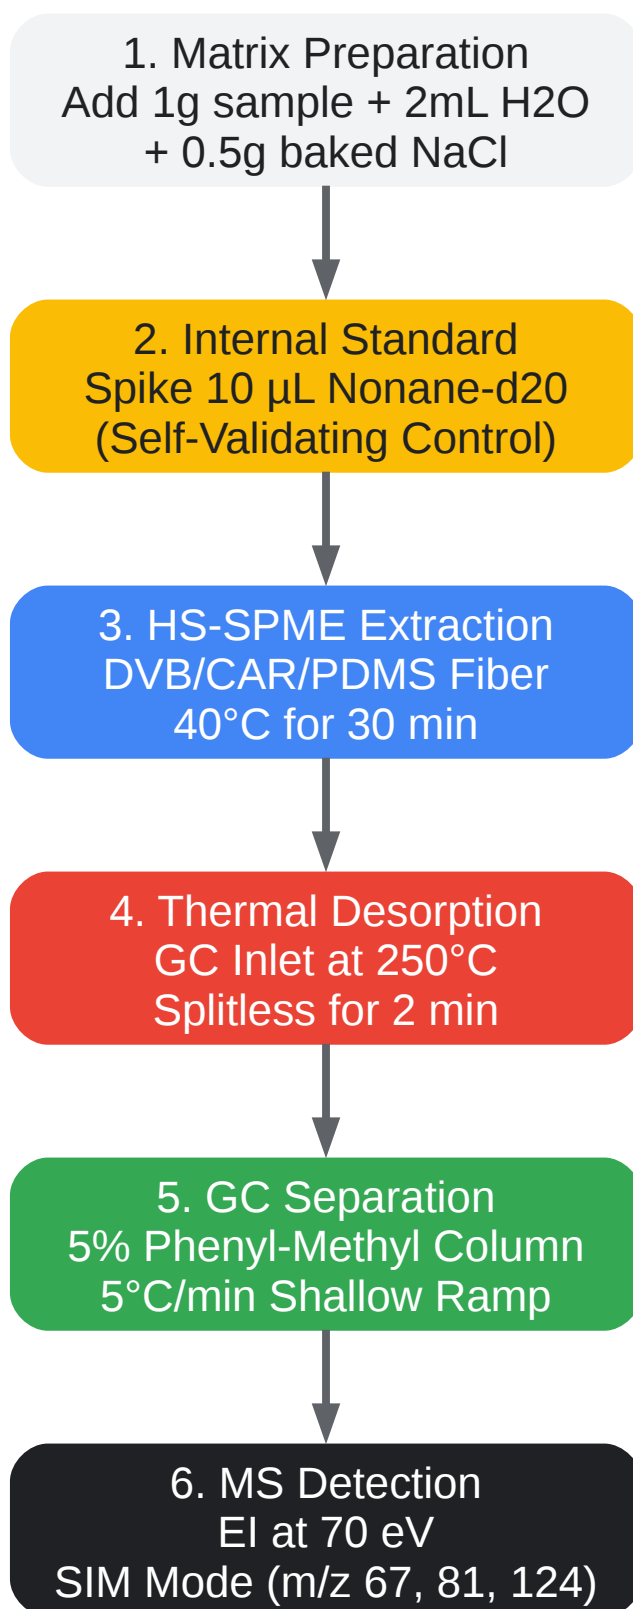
1. Matrix Preparation
Add 1g sample + 2mL H2O
+ 0.5g baked NaCl

2. Internal Standard
Spike 10 µL Nonane-d20
(Self-Validating Control)

3. HS-SPME Extraction
DVB/CAR/PDMS Fiber
40°C for 30 min

4. Thermal Desorption
GC Inlet at 250°C
Splitless for 2 min

5. GC Separation
5% Phenyl-Methyl Column
5°C/min Shallow Ramp

6. MS Detection
EI at 70 eV
SIM Mode (m/z 67, 81, 124)